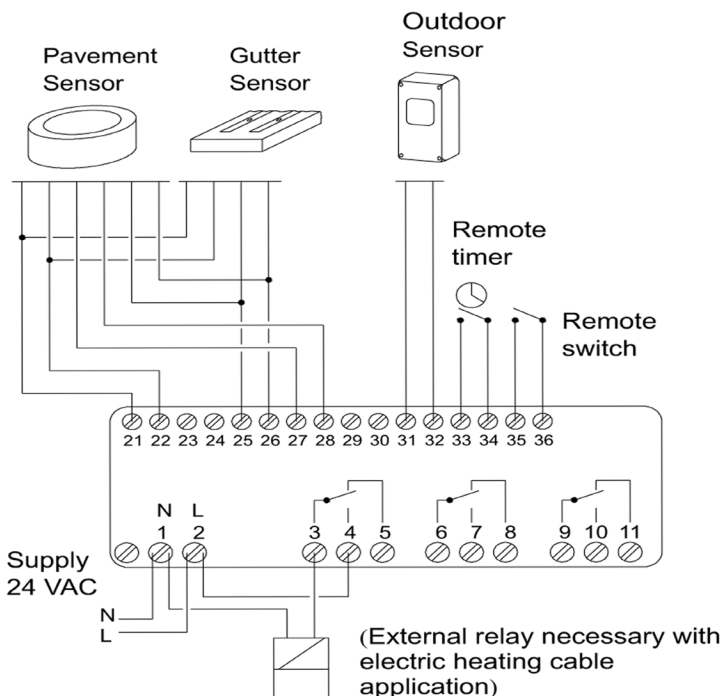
Outdoor Sensor

Pavement Sensor

Gutter Sensor

Remote timer

Remote switch

21 22 23 24 25 26 27 28 29 30 31 32 33 34 35 36

N L
1 2

3 4 5

6 7 8

9 10 11

Supply 24 VAC

N
L

(External relay necessary with electric heating cable application)